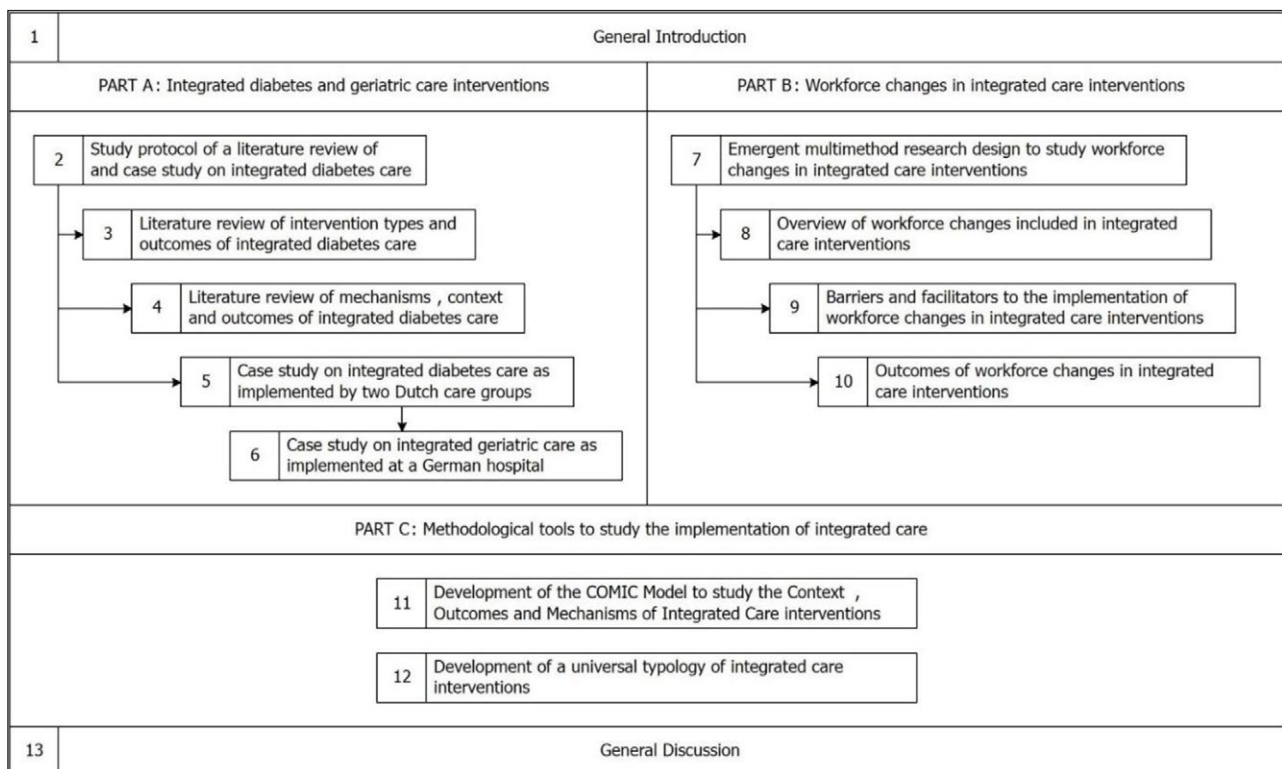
1 General Introduction

PART A: Integrated diabetes and geriatric care interventions

2 Study protocol of a literature review of and case study on integrated diabetes care

3 Literature review of intervention types and outcomes of integrated diabetes care

4 Literature review of mechanisms , context and outcomes of integrated diabetes care

5 Case study on integrated diabetes care as implemented by two Dutch care groups

6 Case study on integrated geriatric care as implemented at a German hospital

PART B: Workforce changes in integrated care interventions

7 Emergent multimethod research design to study workforce changes in integrated care interventions

8 Overview of workforce changes included in integrated care interventions

9 Barriers and facilitators to the implementation of workforce changes in integrated care interventions

10 Outcomes of workforce changes in integrated care interventions

PART C: Methodological tools to study the implementation of integrated care

11 Development of the COMIC Model to study the Context , Outcomes and Mechanisms of Integrated Care interventions

12 Development of a universal typology of integrated care interventions

13 General Discussion